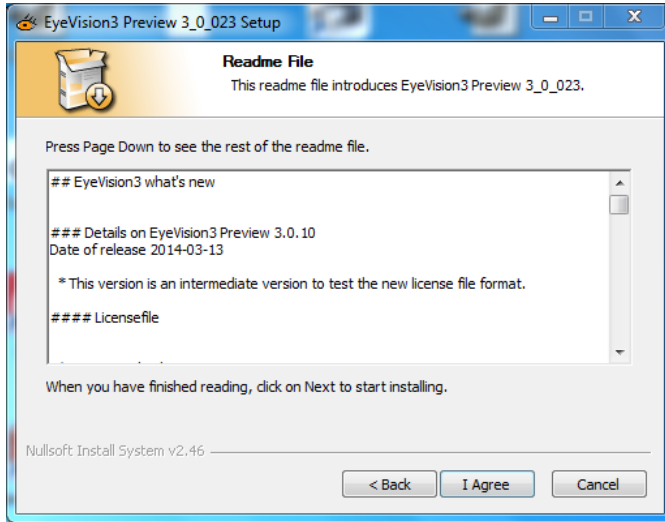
EyeVision3 Preview 3_0_023 Setup

Readme File

This readme file introduces EyeVision3 Preview 3_0_023.

Press Page Down to see the rest of the readme file.

## EyeVision3 what's new

### Details on EyeVision3 Preview 3.0.10
Date of release 2014-03-13

* This version is an intermediate version to test the new license file format.

#### Licensefile

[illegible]

When you have finished reading, click on Next to start installing.

Nullsoft Install System v2.46

< Back

I Agree

Cancel